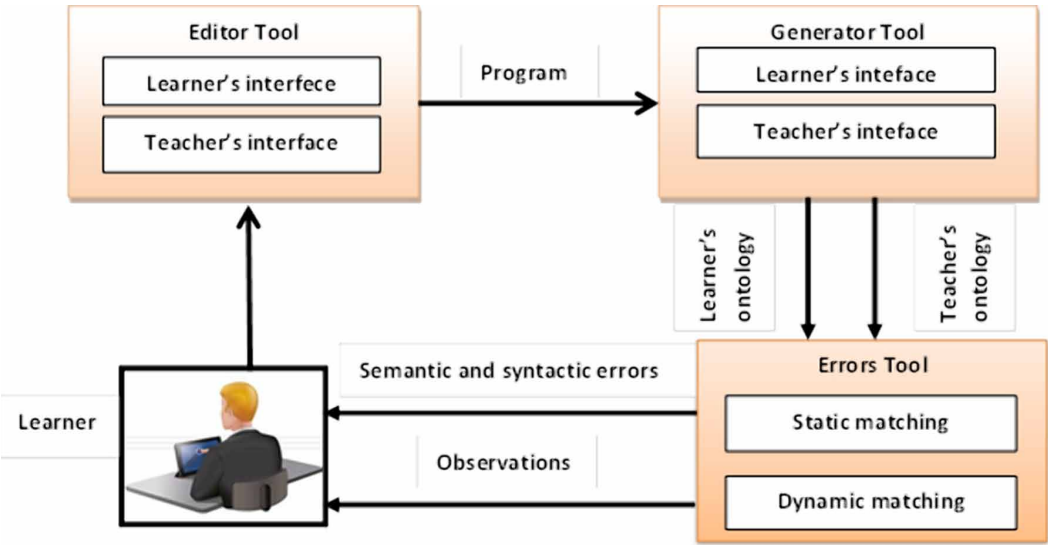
Editor Tool

Learner's interfece

Teacher's interface

Program

Generator Tool

Learner's inteface

Teacher's inteface

Learner's ontology

Teacher's ontology

Semantic and syntactic errors

Errors Tool

Learner

Static matching

Observations

Dynamic matching